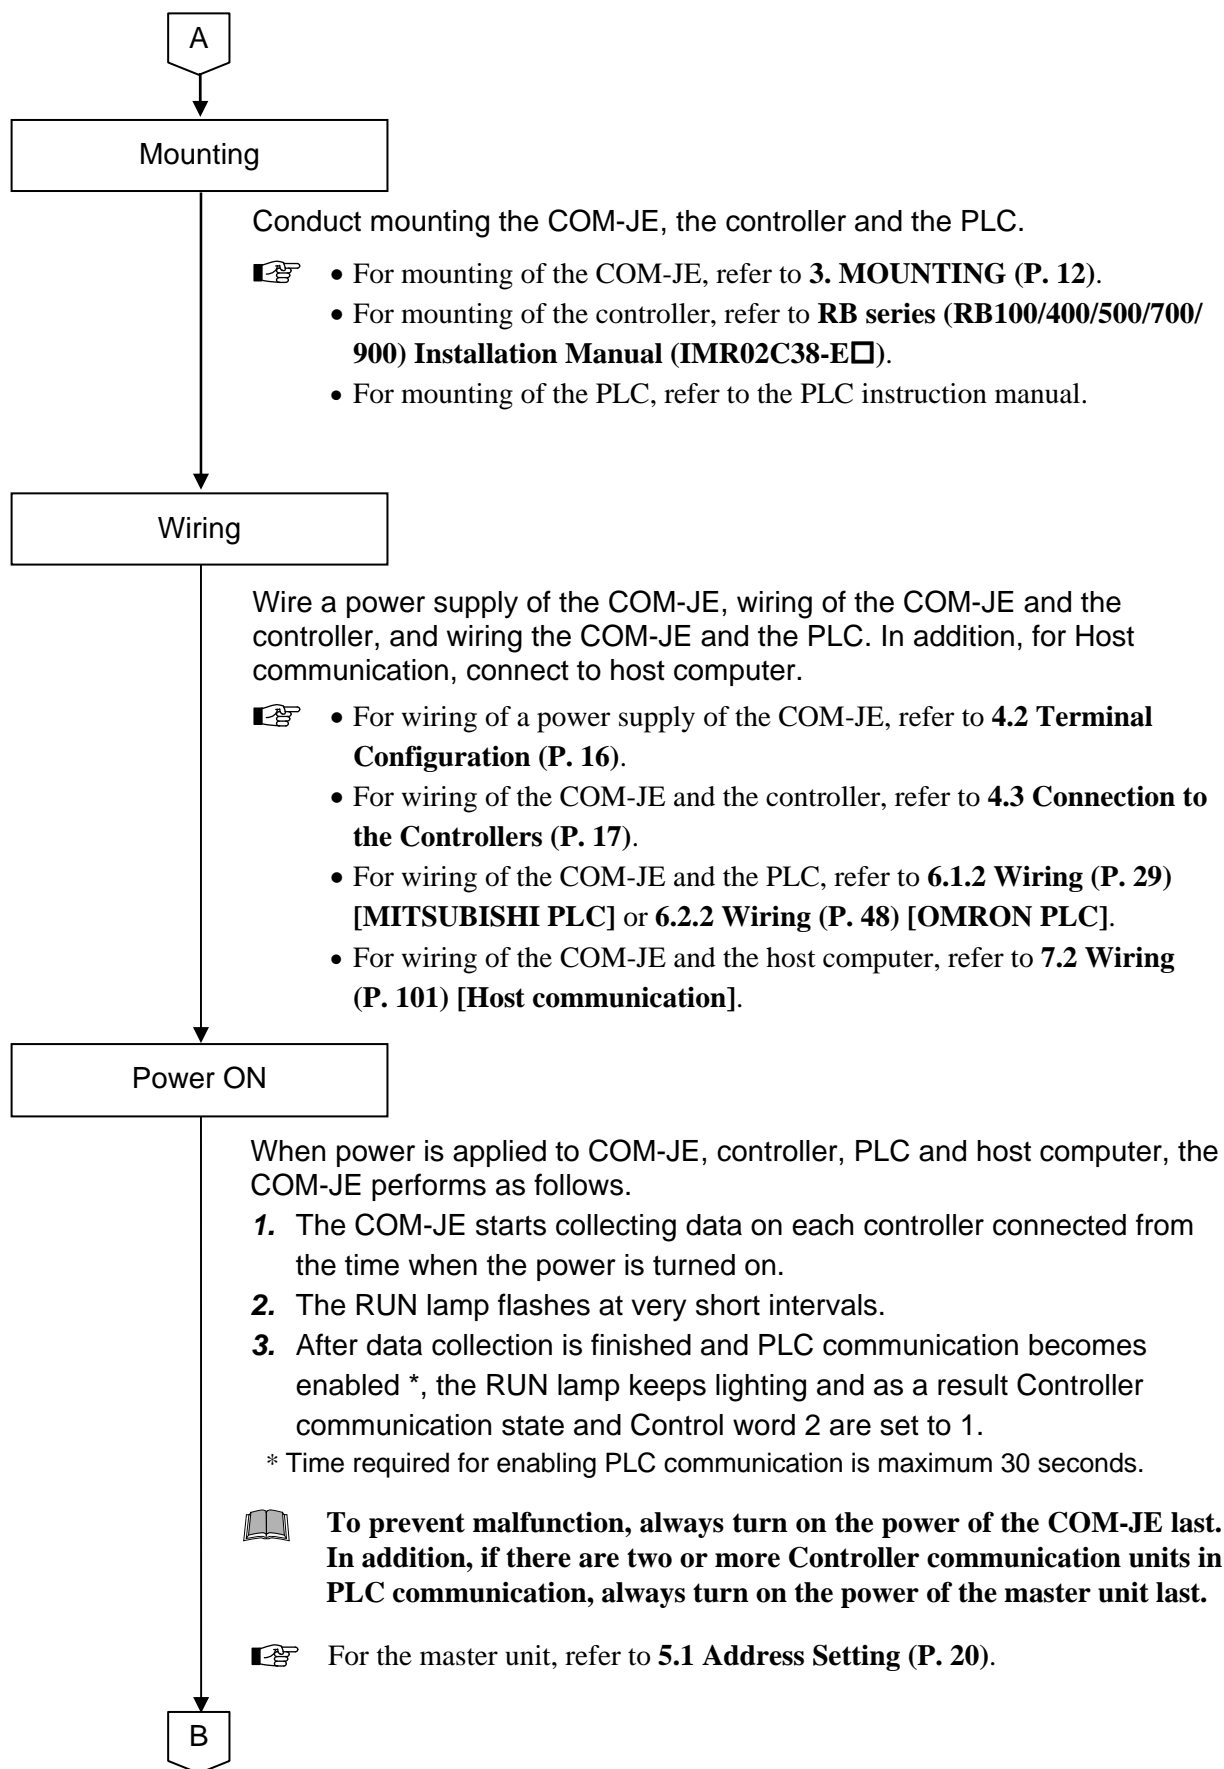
A

Mounting

Conduct mounting the COM-JE, the controller and the PLC.

• For mounting of the COM-JE, refer to **3. MOUNTING (P. 12)**.
• For mounting of the controller, refer to **RB series (RB100/400/500/700/900) Installation Manual (IMR02C38-E□)**.
• For mounting of the PLC, refer to the PLC instruction manual.

Wiring

Wire a power supply of the COM-JE, wiring of the COM-JE and the controller, and wiring the COM-JE and the PLC. In addition, for Host communication, connect to host computer.

• For wiring of a power supply of the COM-JE, refer to **4.2 Terminal Configuration (P. 16)**.
• For wiring of the COM-JE and the controller, refer to **4.3 Connection to the Controllers (P. 17)**.
• For wiring of the COM-JE and the PLC, refer to **6.1.2 Wiring (P. 29) [MITSUBISHI PLC]** or **6.2.2 Wiring (P. 48) [OMRON PLC]**.
• For wiring of the COM-JE and the host computer, refer to **7.2 Wiring (P. 101) [Host communication]**.

Power ON

When power is applied to COM-JE, controller, PLC and host computer, the COM-JE performs as follows.
1. The COM-JE starts collecting data on each controller connected from the time when the power is turned on.
2. The RUN lamp flashes at very short intervals.
3. After data collection is finished and PLC communication becomes enabled *, the RUN lamp keeps lighting and as a result Controller communication state and Control word 2 are set to 1.
* Time required for enabling PLC communication is maximum 30 seconds.

**To prevent malfunction, always turn on the power of the COM-JE last. In addition, if there are two or more Controller communication units in PLC communication, always turn on the power of the master unit last.**

For the master unit, refer to **5.1 Address Setting (P. 20)**.

B